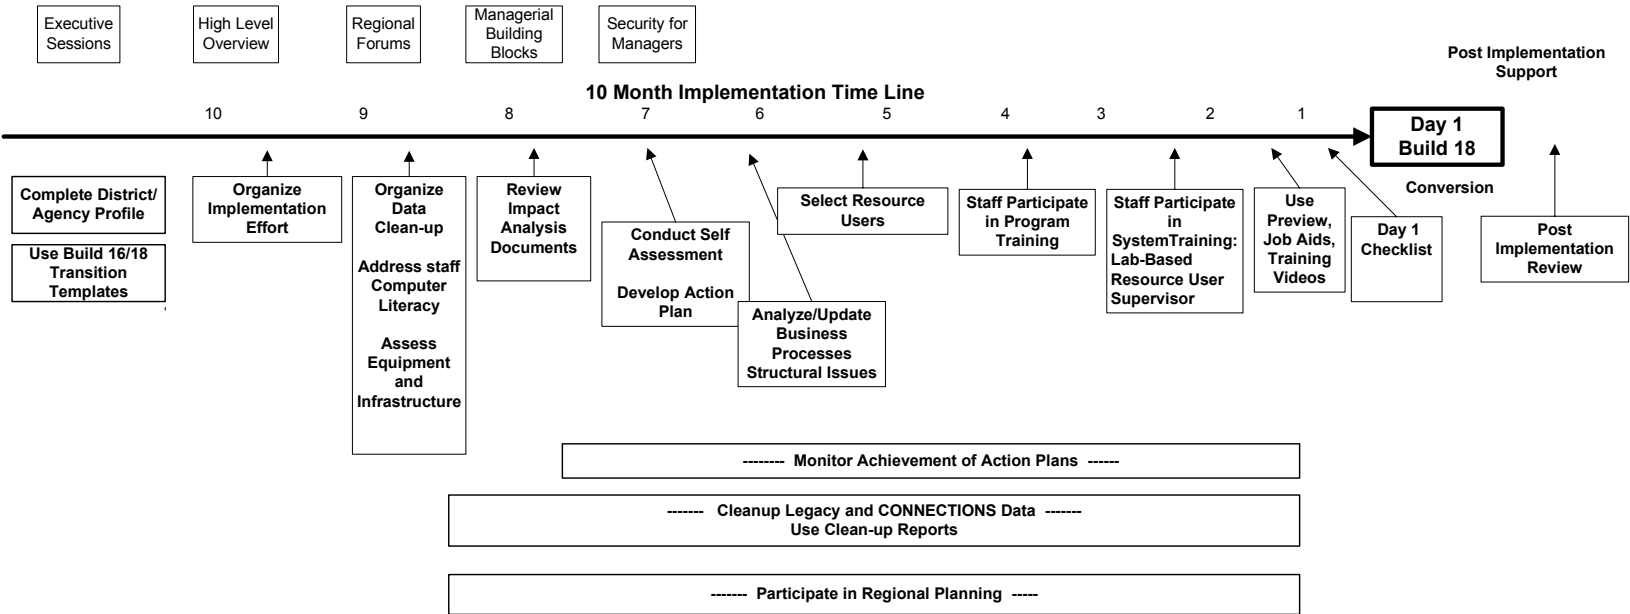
Executive Sessions

High Level Overview

Regional Forums

Managerial Building Blocks

Security for Managers

Post Implementation Support

10 Month Implementation Time Line

10 9 8 7 6 5 4 3 2 1

Day 1 Build 18

Conversion

Complete District/ Agency Profile

Use Build 16/18 Transition Templates

Organize Implementation Effort

Organize Data Clean-up

Address staff Computer Literacy

Assess Equipment and Infrastructure

Review Impact Analysis Documents

Conduct Self Assessment

Develop Action Plan

Analyze/Update Business Processes Structural Issues

Select Resource Users

Staff Participate in Program Training

Staff Participate in SystemTraining: Lab-Based Resource User Supervisor

Use Preview, Job Aids, Training Videos

Day 1 Checklist

Post Implementation Review

-------- Monitor Achievement of Action Plans ------

------- Cleanup Legacy and CONNECTIONS Data -------
Use Clean-up Reports

------- Participate in Regional Planning -----